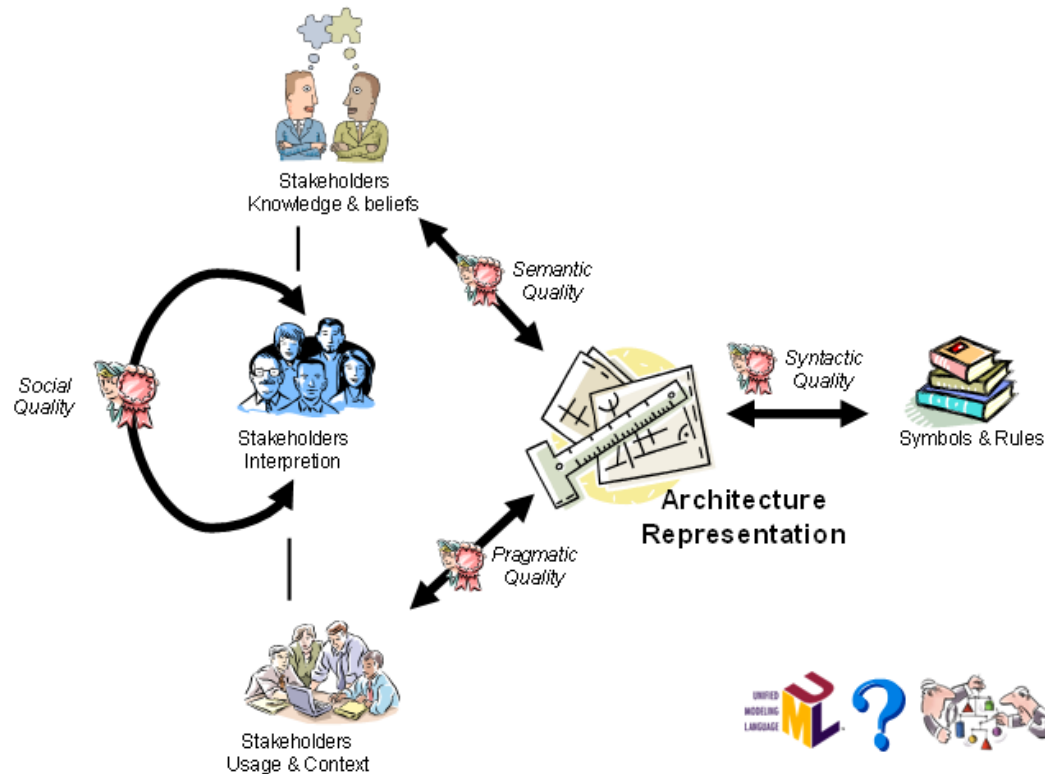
Stakeholders
Knowledge & beliefs

Semantic
Quality

Social
Quality

Stakeholders
Interpretion

Syntactic
Quality

Symbols & Rules

Architecture
Representation

Pragmatic
Quality

Stakeholders
Usage & Context

UNIFIED
MODELING
LANGUAGE
UML
?